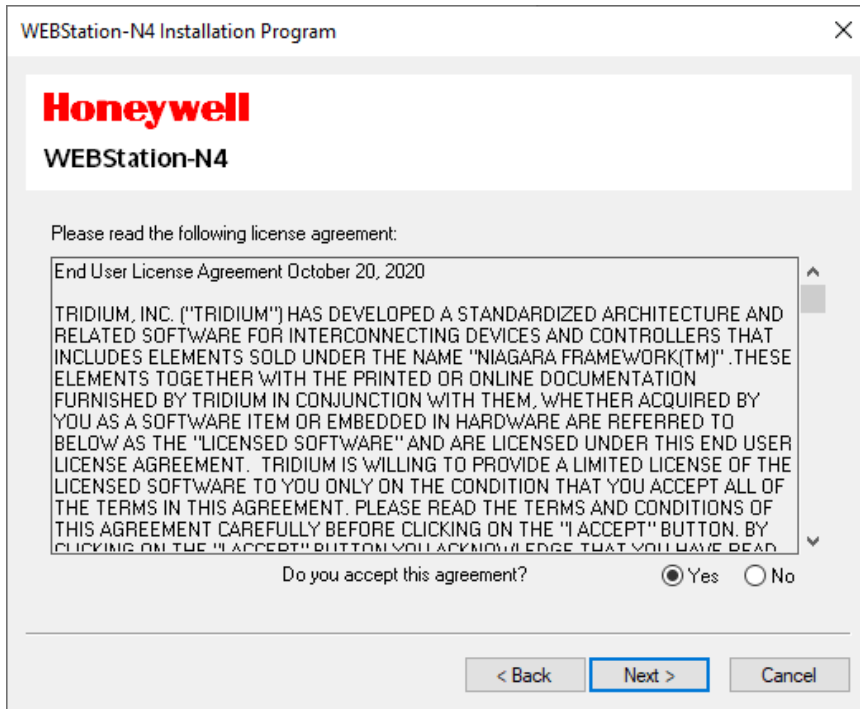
WEBStation-N4 Installation Program

Honeywell

WEBStation-N4

Please read the following license agreement:

End User License Agreement October 20, 2020

TRIDIUM, INC. ("TRIDIUM") HAS DEVELOPED A STANDARDIZED ARCHITECTURE AND RELATED SOFTWARE FOR INTERCONNECTING DEVICES AND CONTROLLERS THAT INCLUDES ELEMENTS SOLD UNDER THE NAME "NIAGARA FRAMEWORK(TM)" .THESE ELEMENTS TOGETHER WITH THE PRINTED OR ONLINE DOCUMENTATION FURNISHED BY TRIDIUM IN CONJUNCTION WITH THEM, WHETHER ACQUIRED BY YOU AS A SOFTWARE ITEM OR EMBEDDED IN HARDWARE ARE REFERRED TO BELOW AS THE "LICENSED SOFTWARE" AND ARE LICENSED UNDER THIS END USER LICENSE AGREEMENT. TRIDIUM IS WILLING TO PROVIDE A LIMITED LICENSE OF THE LICENSED SOFTWARE TO YOU ONLY ON THE CONDITION THAT YOU ACCEPT ALL OF THE TERMS IN THIS AGREEMENT. PLEASE READ THE TERMS AND CONDITIONS OF THIS AGREEMENT CAREFULLY BEFORE CLICKING ON THE "I ACCEPT" BUTTON. BY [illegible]

Do you accept this agreement?

Yes

No

< Back

Next >

Cancel